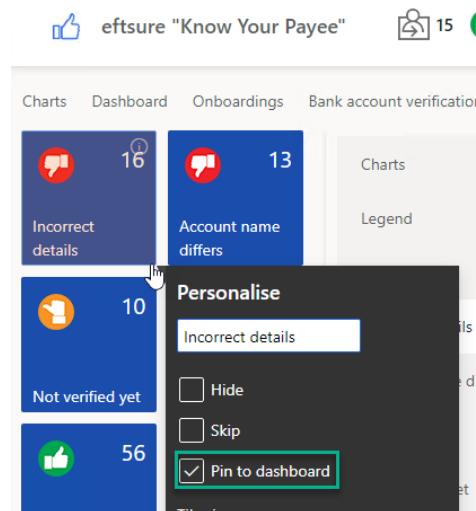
eftsure "Know Your Payee"

15

Charts Dashboard Onboardings Bank account verificatio

16

Incorrect details

13

Account name differs

10

Not verified yet

56

Charts

Legend

Personalise

Incorrect details

Hide

Skip

Pin to dashboard

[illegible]